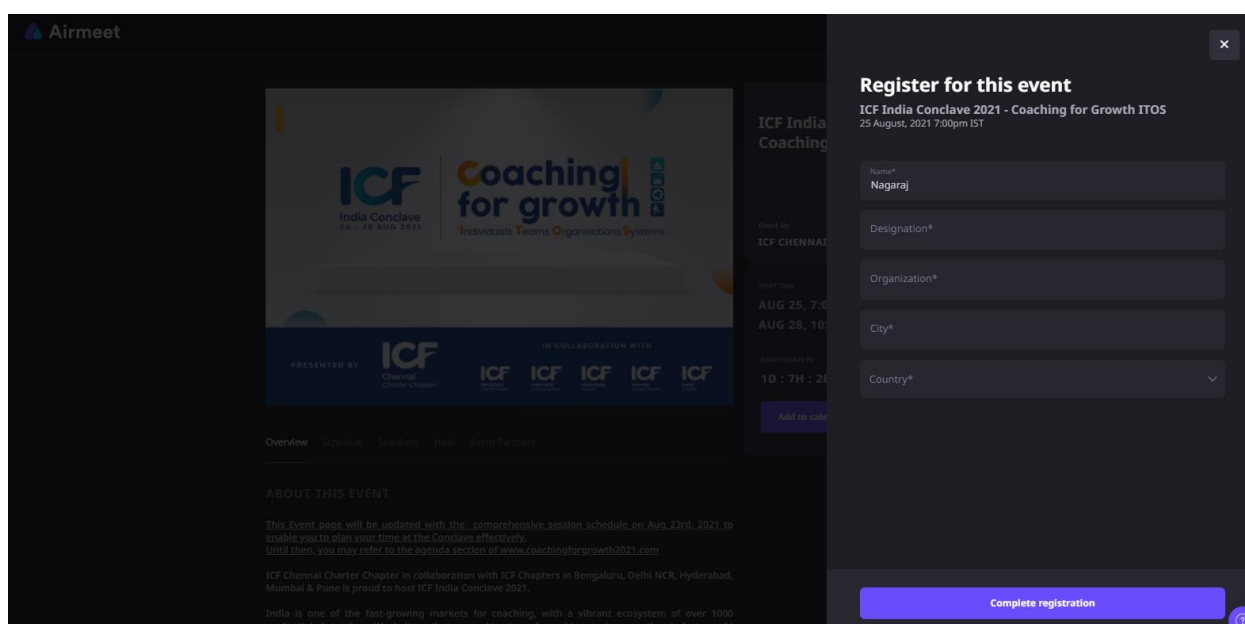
Airmeet

ICF India Conclave 26 - 28 AUG 2021

Coaching for growth

Individuals Teams Organisations Systems

PRESENTED BY ICF Chennai Charter Chapter

IN COLLABORATION WITH

ICF ICF ICF ICF ICF

ICF India Coaching

Event By
ICF CHENNAI

START TIME
AUG 25, 7:0
AUG 28, 10:

EVENT STARTS IN
1D : 7H : 2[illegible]

Add to cale

Overview Schedule Speakers Host Event Partners

ABOUT THIS EVENT

This Event page will be updated with the comprehensive session schedule on Aug 23rd, 2021 to enable you to plan your time at the Conclave effectively.
Until then, you may refer to the agenda section of www.coachingforgrowth2021.com

ICF Chennai Charter Chapter in collaboration with ICF Chapters in Bengaluru, Delhi NCR, Hyderabad, Mumbai & Pune is proud to host ICF India Conclave 2021.

India is one of the fast-growing markets for coaching, with a vibrant ecosystem of over 1000 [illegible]

×

Register for this event

ICF India Conclave 2021 - Coaching for Growth ITOS
25 August, 2021 7:00pm IST

Name*
Nagaraj

Designation*

Organization*

City*

Country*

Complete registration